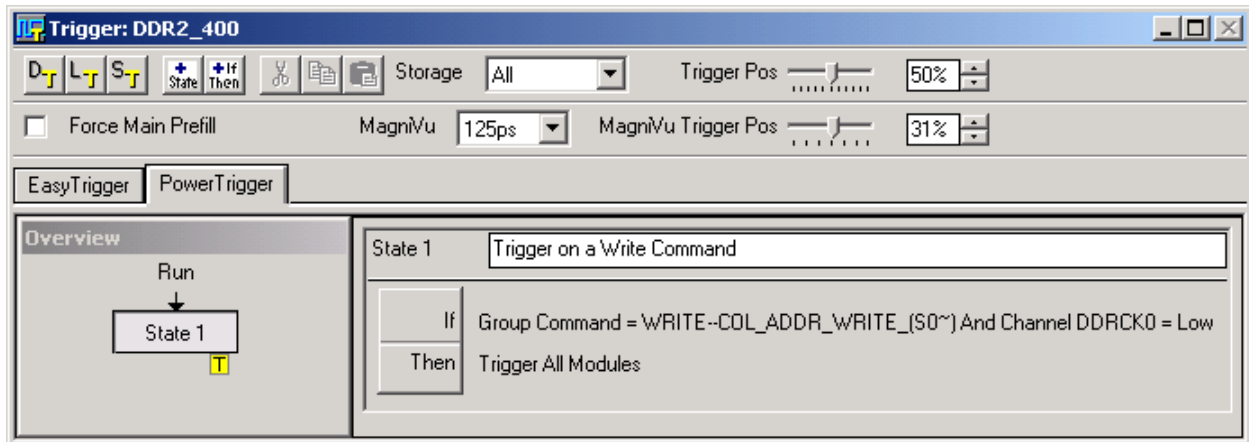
Trigger: DDR2_400

$D_T$ $L_T$ $S_T$ + State +If Then Storage All Trigger Pos 50%

Force Main Prefill MagniVu 125ps MagniVu Trigger Pos 31%

EasyTrigger PowerTrigger

Overview

Run

State 1

T

State 1 Trigger on a Write Command

If Group Command = WRITE--COL_ADDR_WRITE_(S0~) And Channel DDRCK0 = Low

Then Trigger All Modules